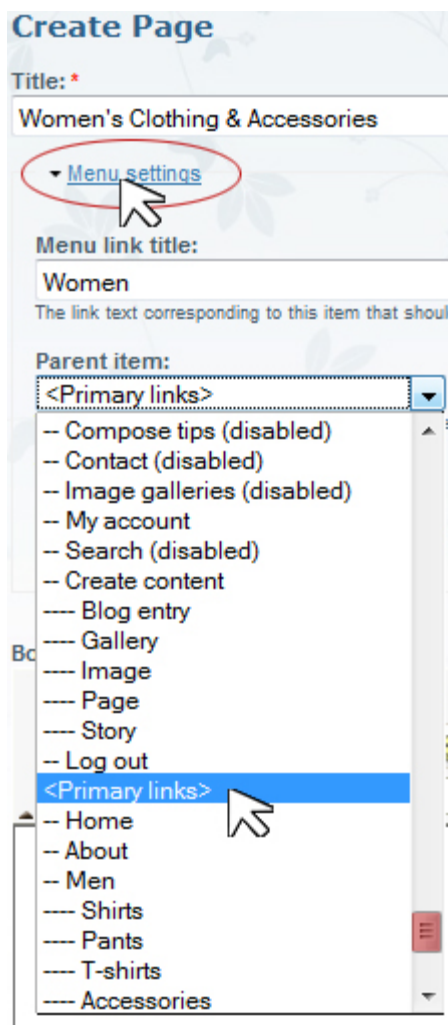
Create Page

Title: *

Women's Clothing & Accessories

Menu settings

Menu link title:

Women

The link text corresponding to this item that shoul

Parent item:

<Primary links>

-- Compose tips (disabled)
-- Contact (disabled)
-- Image galleries (disabled)
-- My account
-- Search (disabled)
-- Create content
---- Blog entry
---- Gallery
---- Image
---- Page
---- Story
-- Log out
<Primary links>
-- Home
-- About
-- Men
---- Shirts
---- Pants
---- T-shirts
---- Accessories

Bo